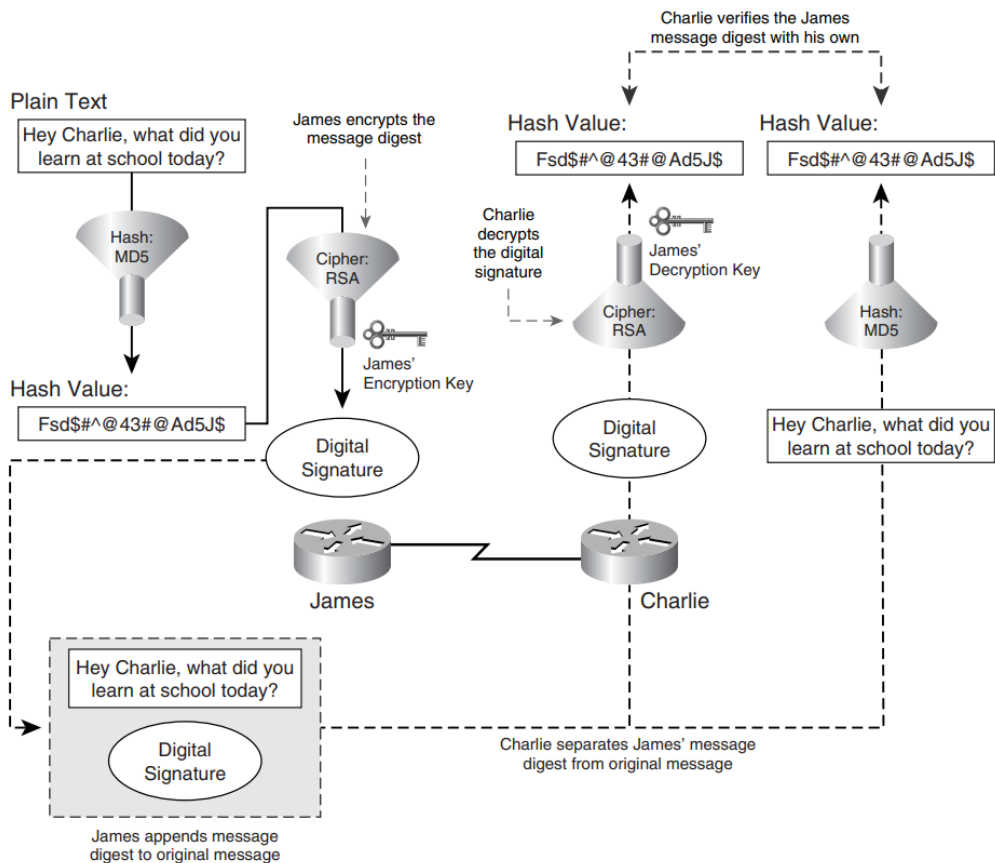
Charlie verifies the James message digest with his own

Plain Text

Hey Charlie, what did you learn at school today?

Hash: MD5

Hash Value:

Fsd$#^@43#@Ad5J$

James encrypts the message digest

Cipher: RSA

James' Encryption Key

Digital Signature

Hash Value:

Fsd$#^@43#@Ad5J$

Charlie decrypts the digital signature

James' Decryption Key

Cipher: RSA

Digital Signature

Hash Value:

Fsd$#^@43#@Ad5J$

Hash: MD5

Hey Charlie, what did you learn at school today?

James

Charlie

Hey Charlie, what did you learn at school today?

Digital Signature

James appends message digest to original message

Charlie separates James' message digest from original message